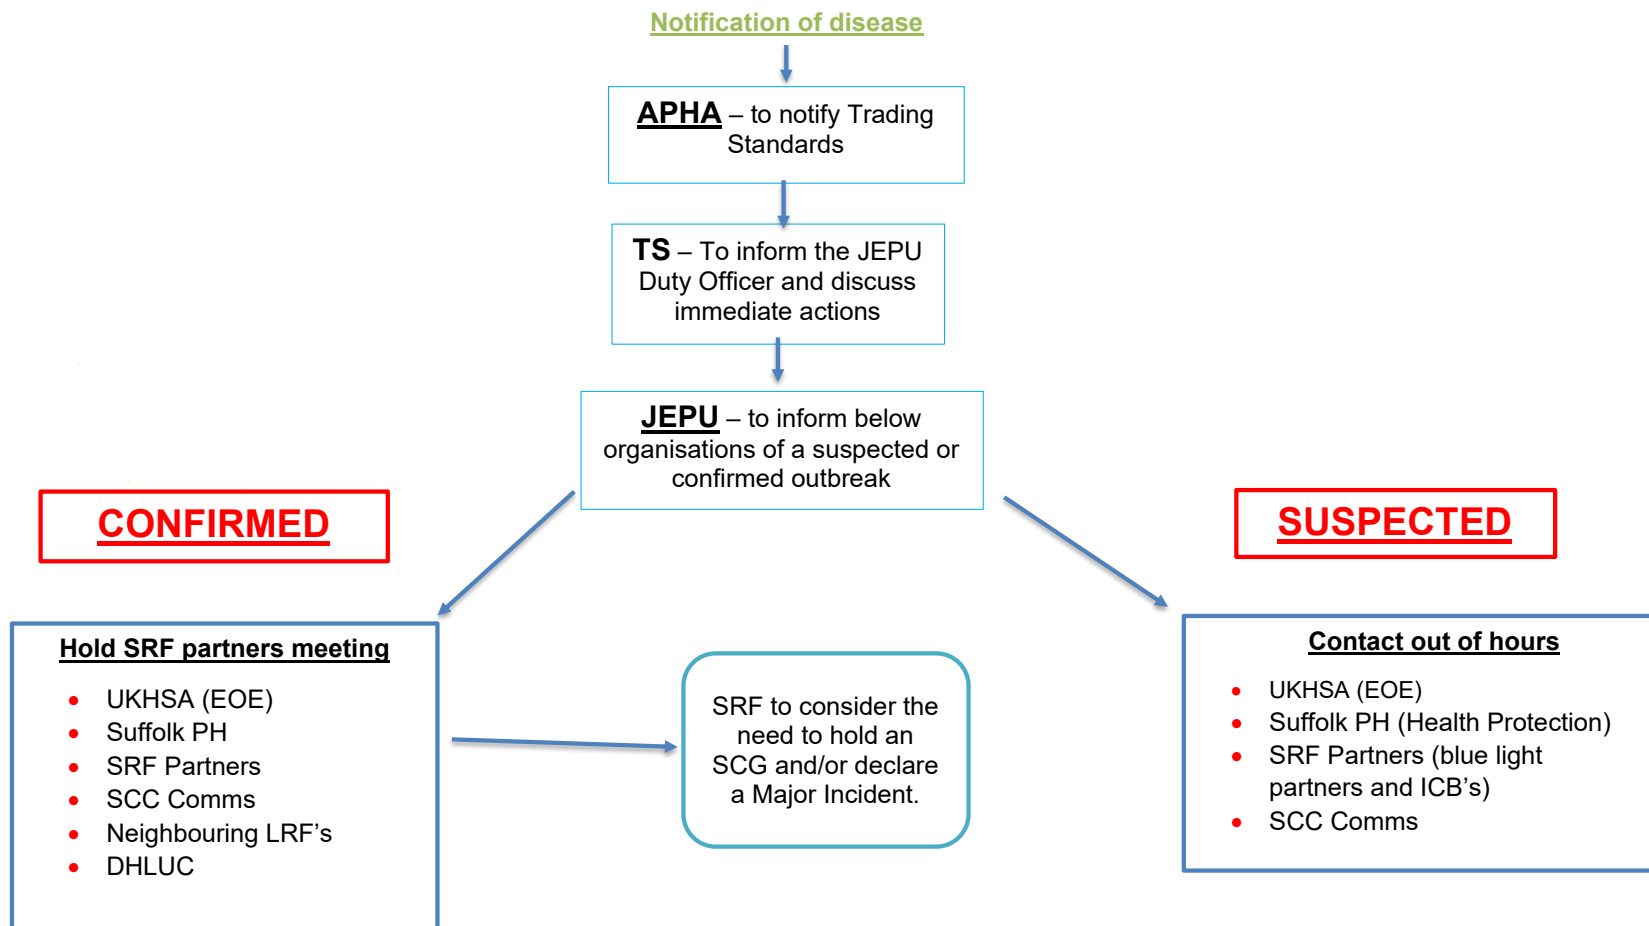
Notification of disease

APHA – to notify Trading Standards

TS – To inform the JEPU Duty Officer and discuss immediate actions

JEPU – to inform below organisations of a suspected or confirmed outbreak

CONFIRMED

SUSPECTED

Hold SRF partners meeting

- UKHSA (EOE)
- Suffolk PH
- SRF Partners
- SCC Comms
- Neighbouring LRF’s
- DHLUC

SRF to consider the need to hold an SCG and/or declare a Major Incident.

Contact out of hours

- UKHSA (EOE)
- Suffolk PH (Health Protection)
- SRF Partners (blue light partners and ICB’s)
- SCC Comms